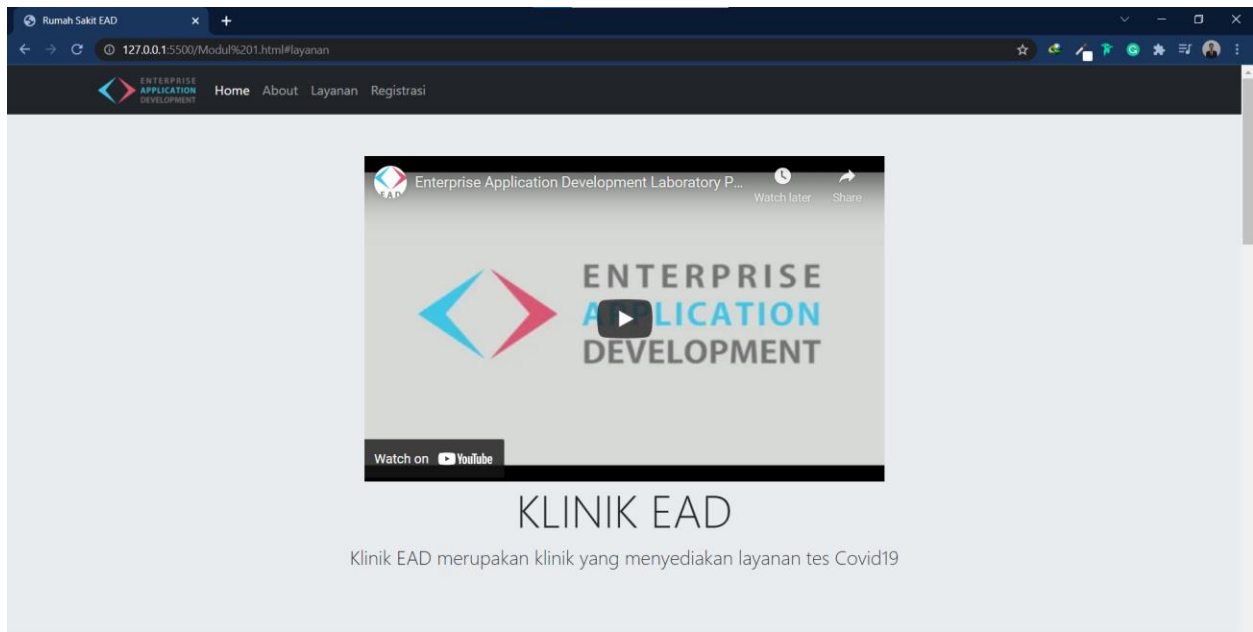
Rumah Sakit EAD

127.0.0.1:5500/Modul%201.html#layanan

ENTERPRISE APPLICATION DEVELOPMENT

Home About Layanan Registrasi

EAD

Enterprise Application Development Laboratory P...

Watch later

Share

ENTERPRISE APPLICATION DEVELOPMENT

Watch on YouTube

KLINIK EAD

Klinik EAD merupakan klinik yang menyediakan layanan tes Covid19